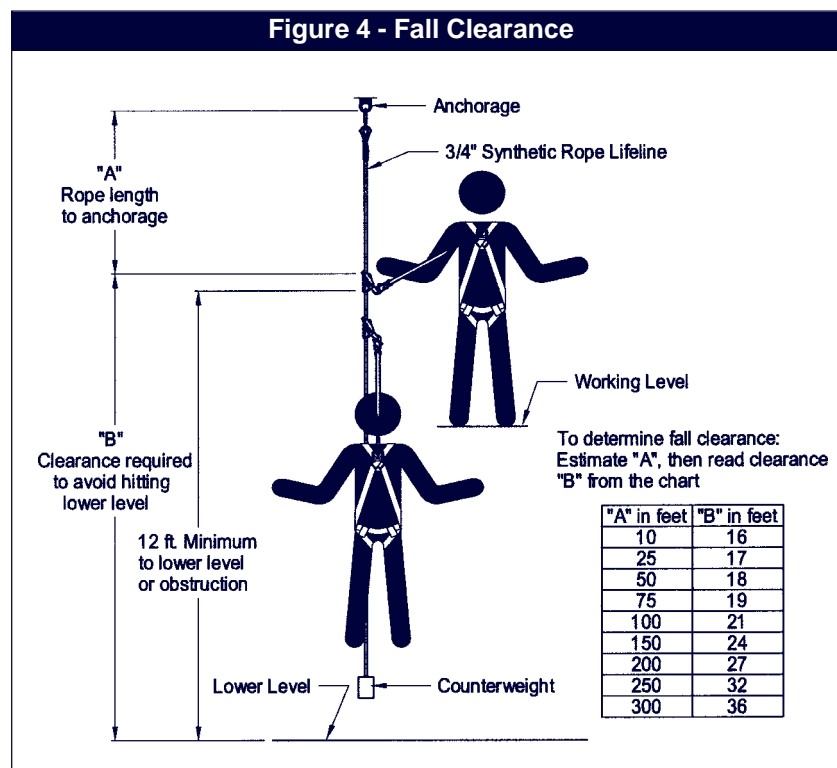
Figure 4 - Fall Clearance

Anchorage

3/4" Synthetic Rope Lifeline

"A"
Rope length
to anchorage

Working Level

"B"
Clearance required
to avoid hitting
lower level

To determine fall clearance:
Estimate "A", then read clearance
"B" from the chart

12 ft. Minimum
to lower level
or obstruction

| "A" in feet | "B" in feet |
|---|---|
| 10 | 16 |
| 25 | 17 |
| 50 | 18 |
| 75 | 19 |
| 100 | 21 |
| 150 | 24 |
| 200 | 27 |
| 250 | 32 |
| 300 | 36 |

Lower Level

Counterweight